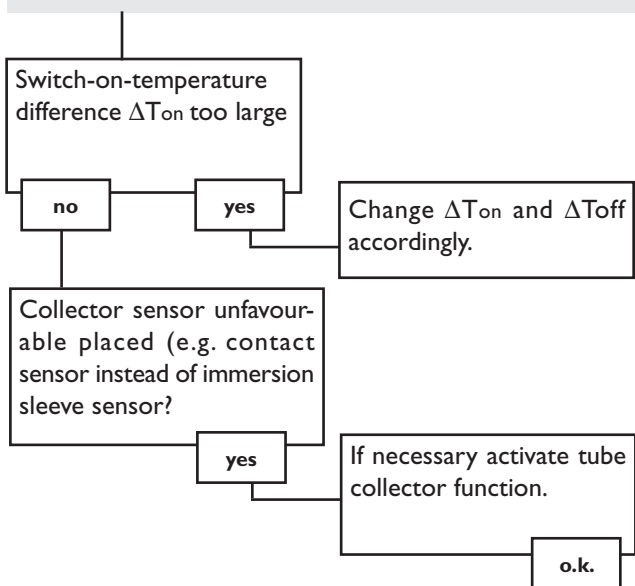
Switch-on-temperature difference ΔTon too large

no

yes

Change ΔTon and ΔToff accordingly.

Collector sensor unfavourable placed (e.g. contact sensor instead of immersion sleeve sensor?

yes

If necessary activate tube collector function.

o.k.